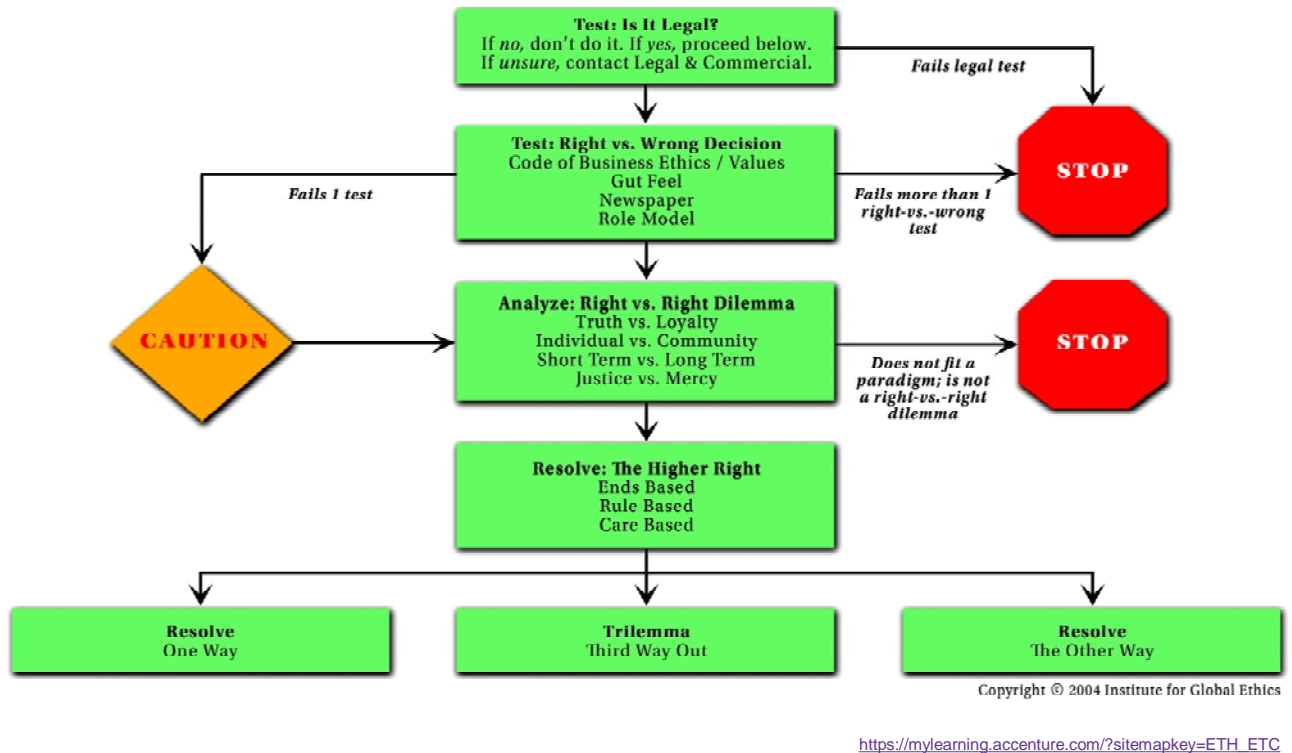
Test: Is It Legal?
If *no*, don't do it. If *yes*, proceed below.
If *unsure*, contact Legal & Commercial.

Fails legal test

STOP

Test: Right vs. Wrong Decision
Code of Business Ethics / Values
Gut Feel
Newspaper
Role Model

Fails 1 test

Fails more than 1 right-vs.-wrong test

CAUTION

Analyze: Right vs. Right Dilemma
Truth vs. Loyalty
Individual vs. Community
Short Term vs. Long Term
Justice vs. Mercy

STOP

Does not fit a paradigm; is not a right-vs.-right dilemma

Resolve: The Higher Right
Ends Based
Rule Based
Care Based

Resolve
One Way

Trilemma
Third Way Out

Resolve
The Other Way

Copyright © 2004 Institute for Global Ethics

https://mylearning.accenture.com/?sitemapkey=ETH_ETC